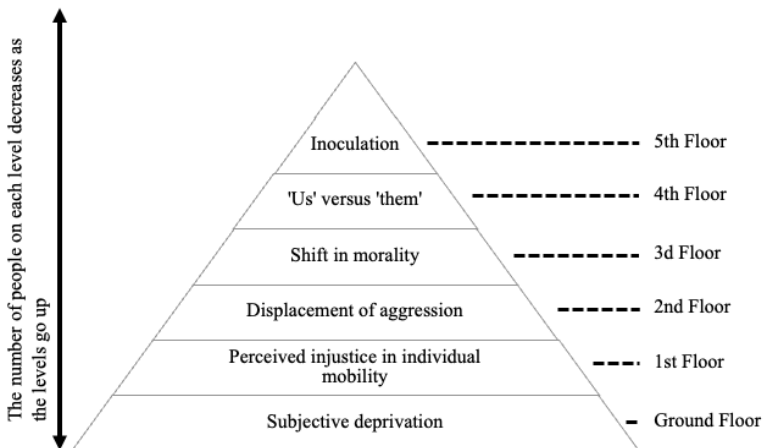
The number of people on each level decreases as the levels go up

Inoculation — 5th Floor

'Us' versus 'them' — 4th Floor

Shift in morality — 3d Floor

Displacement of aggression — 2nd Floor

Perceived injustice in individual mobility — 1st Floor

Subjective deprivation — Ground Floor